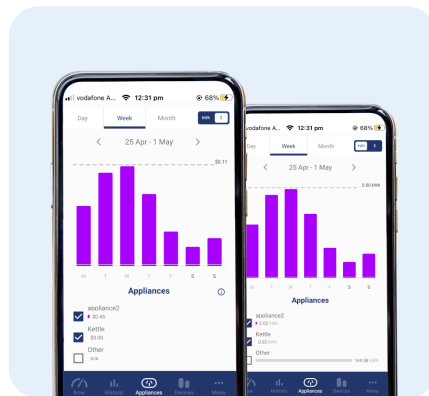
vodafone A... 12:31 pm 68%

Day Week Month kWh $

25 Apr - 1 May

$0.11

M T W T F S S

Appliances

appliance2
$0.45

Kettle
$0.00

Other
n/a

Now Historic Appliances Devices Menu

vodafone A... 12:31 pm 68%

Day Week Month kWh $

25 Apr - 1 May

0.50 kWh

M T W T F S S

Appliances

appliance2
2.62 kWh

Kettle
0.02 kWh

Other
104.58 kWh

Now Historic Appliances Devices Menu